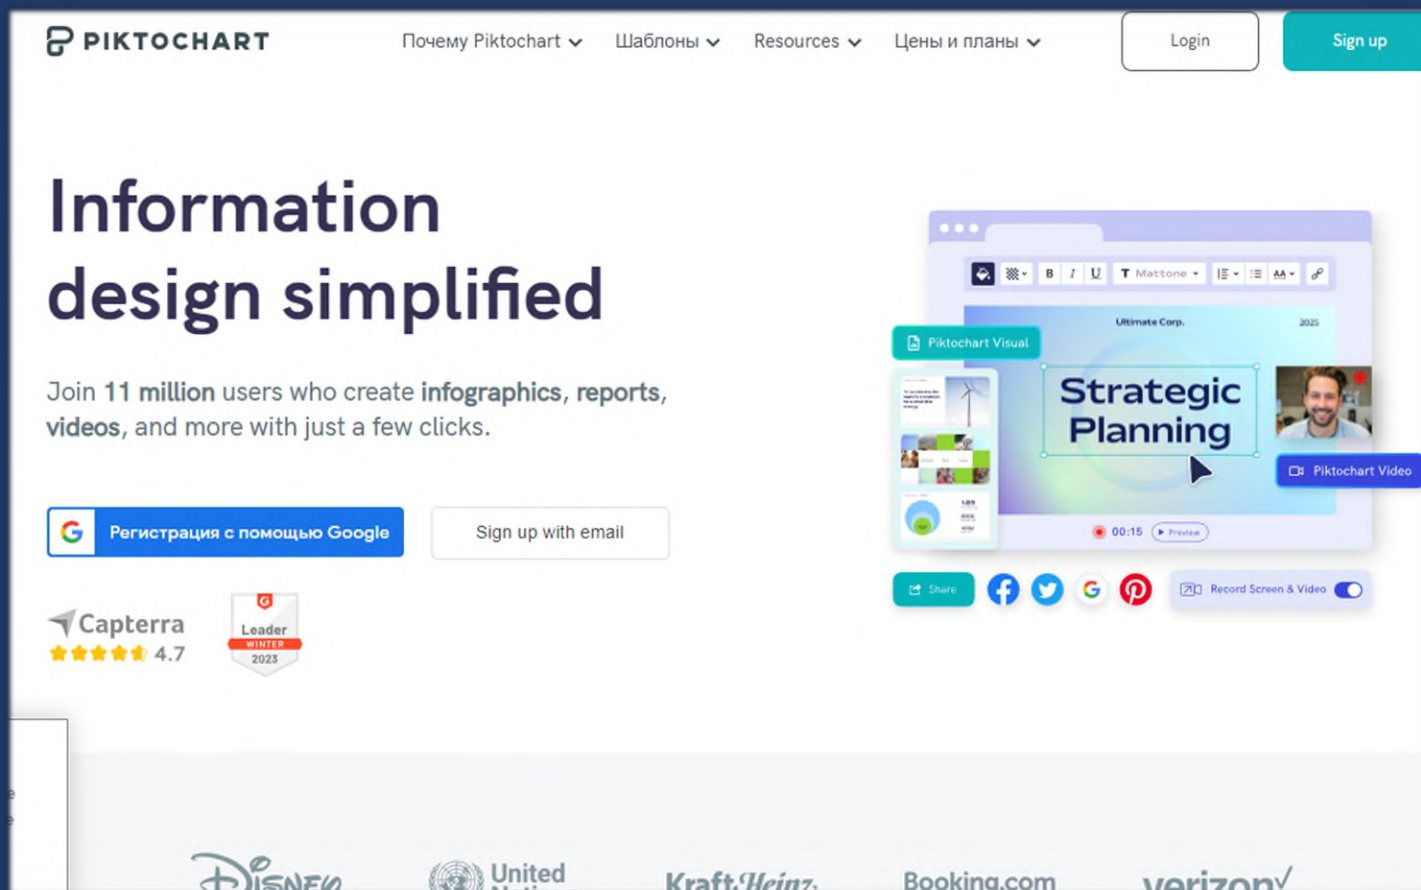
PIKTOCHART

Почему Piktochart Шаблоны Resources Цены и планы Login Sign up

Information design simplified

Join 11 million users who create infographics, reports, videos, and more with just a few clicks.

Регистрация с помощью Google

Sign up with email

Capterra 4.7

Leader WINTER 2023

Mattone

Ultimate Corp. 2025

Piktochart Visual

Strategic Planning

Piktochart Video

00:15 Preview

Share

Record Screen & Video

Disney United Nations KraftHeinz Booking.com verizon